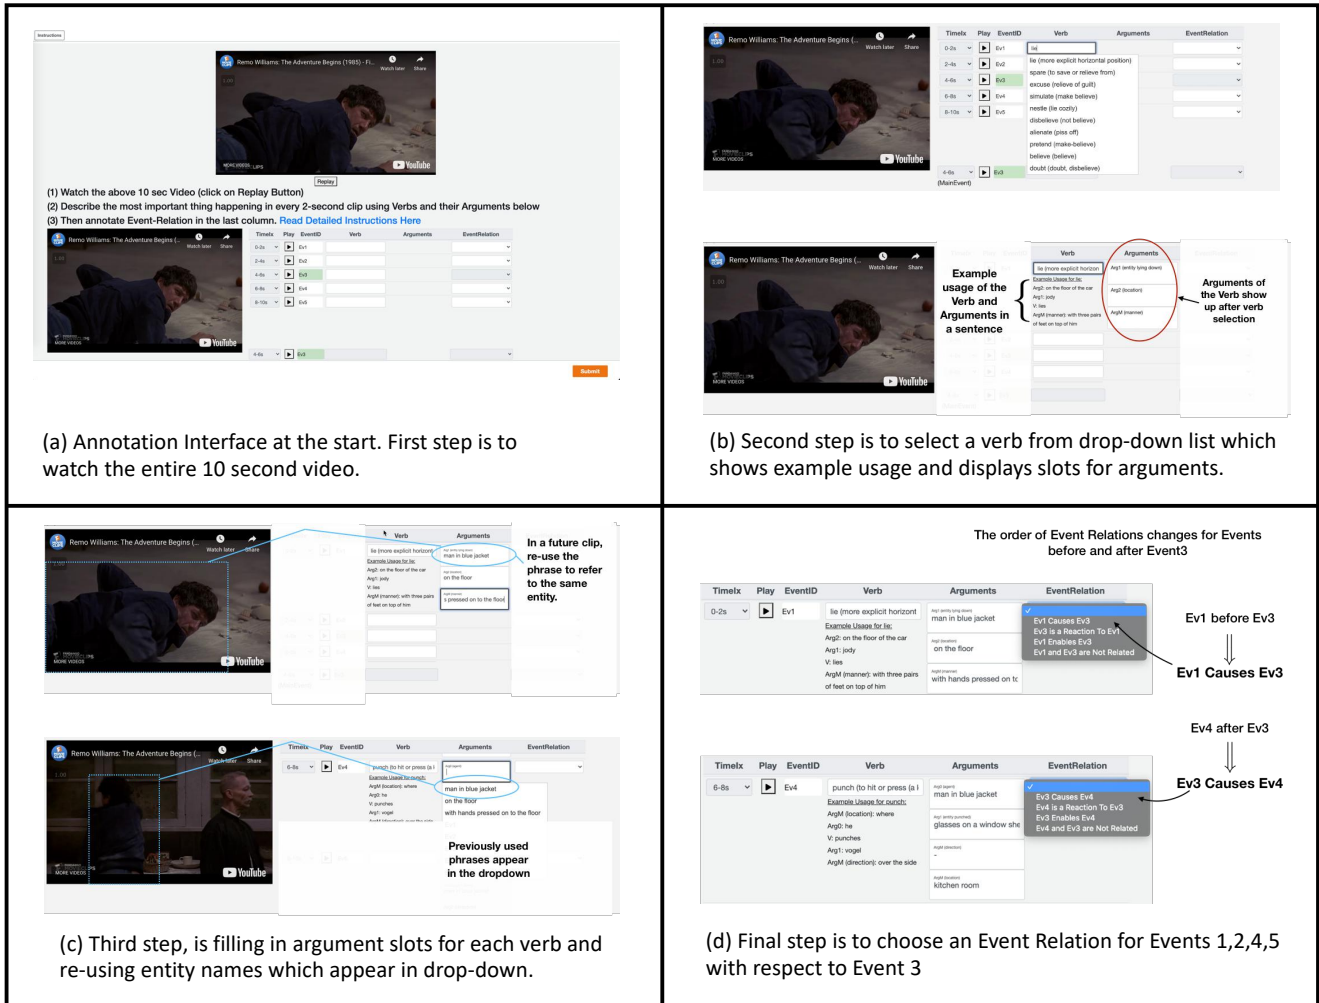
Instructions

Remo Williams: The Adventure Begins (1985) - Fi...
Watch later Share
MORE VIDEOS
YouTube
Replay

(1) Watch the above 10 sec Video (click on Replay Button)
(2) Describe the most important thing happening in every 2-second clip using Verbs and their Arguments below
(3) Then annotate Event-Relation in the last column. Read Detailed Instructions Here

| Timelx | Play | EventID | Verb | Arguments | EventRelation |
|---|---|---|---|---|---|
| 0-2s | ▶ | Ev1 | | | |
| 2-4s | ▶ | Ev2 | | | |
| 4-6s | ▶ | Ev3 | | | |
| 6-8s | ▶ | Ev4 | | | |
| 8-10s | ▶ | Ev5 | | | |
| 4-6s | ▶ | Ev3 | | | |

Submit

(a) Annotation Interface at the start. First step is to watch the entire 10 second video.

Remo Williams: The Adventure Begins (...
Watch later Share
MORE VIDEOS
YouTube

| Timelx | Play | EventID | Verb | Arguments | EventRelation |
|---|---|---|---|---|---|
| 0-2s | ▶ | Ev1 | lie | | |
| 2-4s | ▶ | Ev2 | | | |
| 4-6s | ▶ | Ev3 | | | |
| 6-8s | ▶ | Ev4 | | | |
| 8-10s | ▶ | Ev5 | | | |
| 4-6s (MainEvent) | ▶ | Ev3 | | | |

lie (more explicit horizontal position)
spare (to save or relieve from)
excuse (relieve of guilt)
simulate (make believe)
nestle (lie cozily)
disbelieve (not believe)
alienate (piss off)
pretend (make-believe)
believe (believe)
doubt (doubt, disbelieve)

Remo Williams: The Adventure Begins (...
Watch later Share
MORE VIDEOS
YouTube

Verb
lie (more explicit horizon
Example Usage for lie:
Arg2: on the floor of the car
Arg1: jody
V: lies
ArgM (manner): with three pairs of feet on top of him

Arguments
Arg1 (entity lying down)
Arg2 (location)
ArgM (manner)

Example usage of the Verb and Arguments in a sentence

Arguments of the Verb show up after verb selection

(b) Second step is to select a verb from drop-down list which shows example usage and displays slots for arguments.

Remo Williams: The Adventure Begins (...
Watch later Share
MORE VIDEOS
YouTube

Verb
lie (more explicit horizon
Example Usage for lie:
Arg2: on the floor of the car
Arg1: jody
V: lies
ArgM (manner): with three pairs of feet on top of him

Arguments
man in blue jacket
on the floor
s pressed on to the floor

In a future clip, re-use the phrase to refer to the same entity.

Remo Williams: The Adventure Begins (...
Watch later Share
MORE VIDEOS
YouTube

| Timelx | Play | EventID | Verb | Arguments | EventRelation |
|---|---|---|---|---|---|
| 6-8s | ▶ | Ev4 | punch (to hit or press (a l | | |

Example Usage for punch:
ArgM (location): where
Arg0: he
V: punches
Arg1: vogel

man in blue jacket
on the floor
with hands pressed on to the floor

Previously used phrases appear in the dropdown

(c) Third step, is filling in argument slots for each verb and re-using entity names which appear in drop-down.

The order of Event Relations changes for Events before and after Event3

| Timelx | Play | EventID | Verb | Arguments | EventRelation |
|---|---|---|---|---|---|
| 0-2s | ▶ | Ev1 | lie (more explicit horizont | man in blue jacket; on the floor; with hands pressed on tc | Ev1 Causes Ev3; Ev3 is a Reaction To Ev1; Ev1 Enables Ev3; Ev1 and Ev3 are Not Related |

Example Usage for lie:
Arg2: on the floor of the car
Arg1: jody
V: lies
ArgM (manner): with three pairs of feet on top of him

Ev1 before Ev3
Ev1 Causes Ev3

| Timelx | Play | EventID | Verb | Arguments | EventRelation |
|---|---|---|---|---|---|
| 6-8s | ▶ | Ev4 | punch (to hit or press (a l | man in blue jacket; glasses on a window she; -; kitchen room | Ev3 Causes Ev4; Ev4 is a Reaction To Ev3; Ev3 Enables Ev4; Ev4 and Ev3 are Not Related |

Example Usage for punch:
ArgM (location): where
Arg0: he
V: punches
Arg1: vogel
ArgM (direction): over the side

Ev4 after Ev3
Ev3 Causes Ev4

(d) Final step is to choose an Event Relation for Events 1,2,4,5 with respect to Event 3